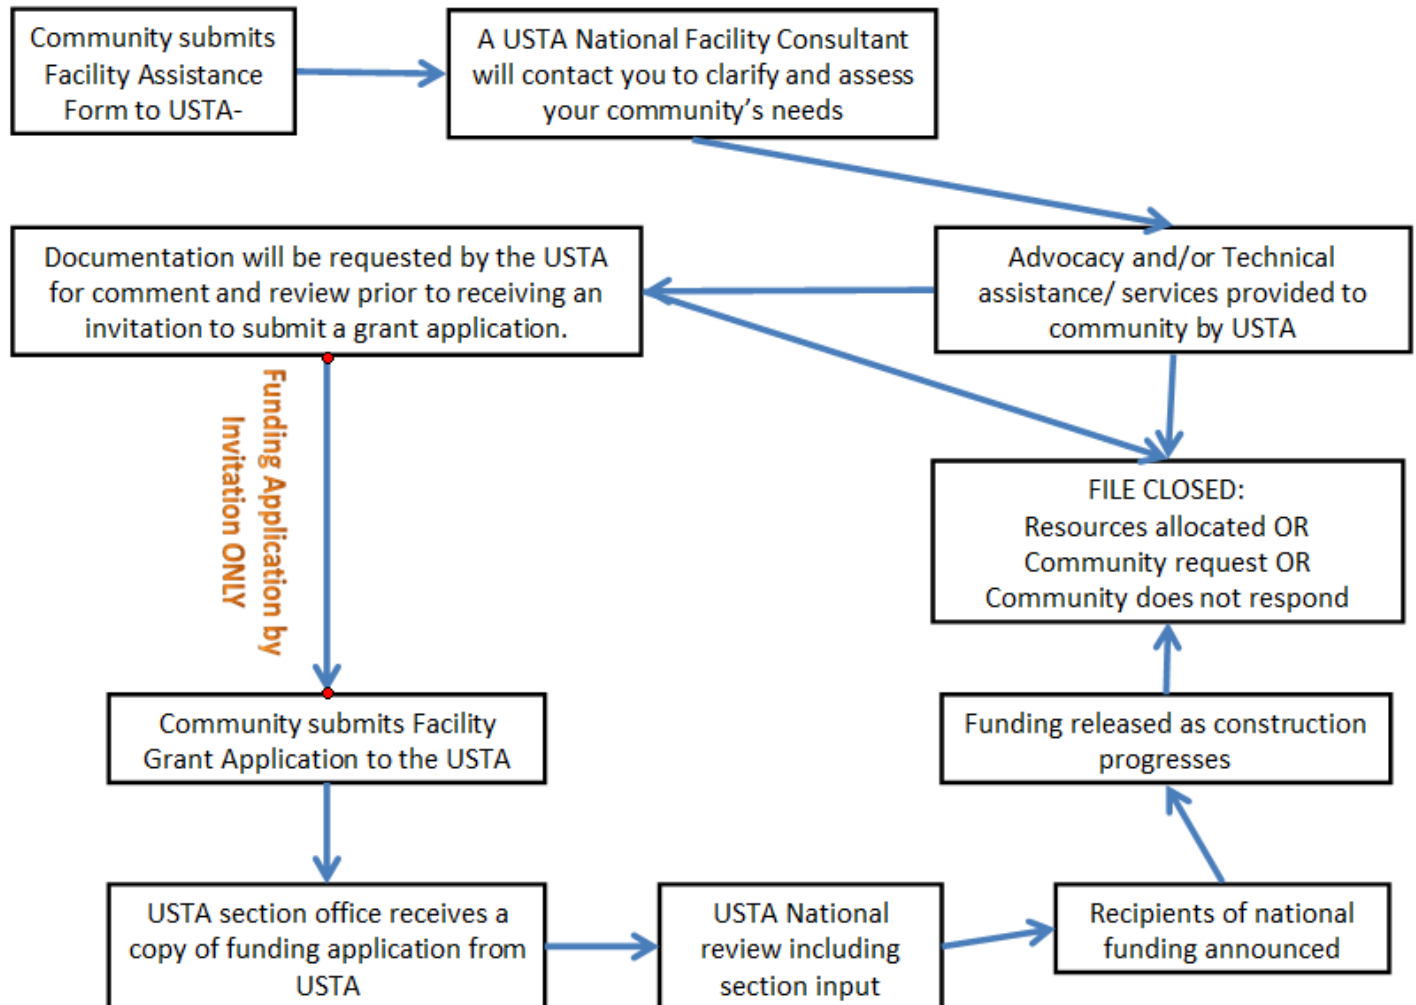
Community submits Facility Assistance Form to USTA-

A USTA National Facility Consultant will contact you to clarify and assess your community's needs

Documentation will be requested by the USTA for comment and review prior to receiving an invitation to submit a grant application.

Advocacy and/or Technical assistance/ services provided to community by USTA

Funding Application by Invitation ONLY

FILE CLOSED:
Resources allocated OR
Community request OR
Community does not respond

Community submits Facility Grant Application to the USTA

Funding released as construction progresses

USTA section office receives a copy of funding application from USTA

USTA National review including section input

Recipients of national funding announced